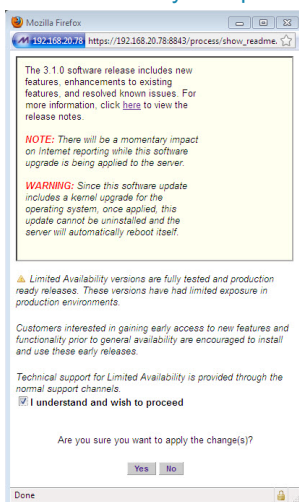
Mozilla Firefox

192.168.20.78 https://192.168.20.78:8843/process/show_readme.

The 3.1.0 software release includes new features, enhancements to existing features, and resolved known issues. For more information, click here to view the release notes.

NOTE: There will be a momentary impact on Internet reporting while this software upgrade is being applied to the server.

WARNING: Since this software update includes a kernel upgrade for the operating system, once applied, this update cannot be uninstalled and the server will automatically reboot itself.

Limited Availability versions are fully tested and production ready releases. These versions have had limited exposure in production environments.

Customers interested in gaining early access to new features and functionality prior to general availability are encouraged to install and use these early releases.

Technical support for Limited Availability is provided through the normal support channels.

I understand and wish to proceed

Are you sure you want to apply the change(s)?

Yes No

Done